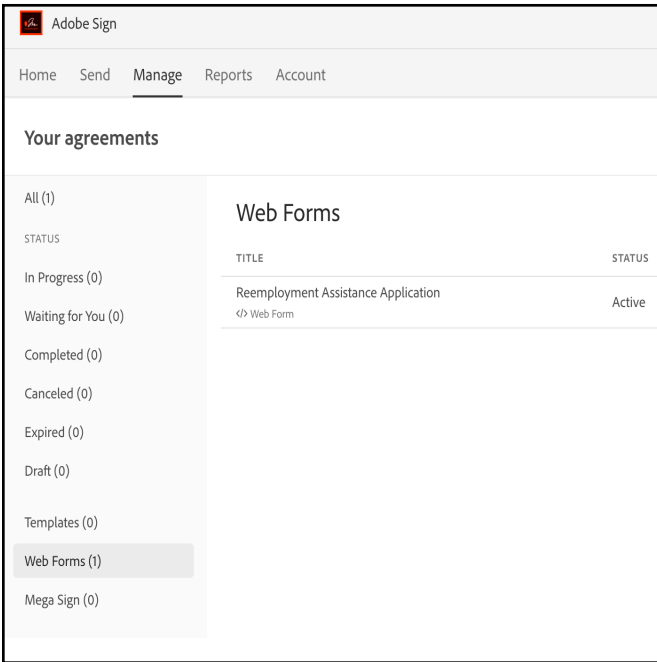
Adobe Sign

Home Send Manage Reports Account

Your agreements

All (1)

STATUS

In Progress (0)

Waiting for You (0)

Completed (0)

Canceled (0)

Expired (0)

Draft (0)

Templates (0)

Web Forms (1)

Mega Sign (0)

Web Forms

| TITLE | STATUS |
|---|---|
| Reemployment Assistance Application </> Web Form | Active |